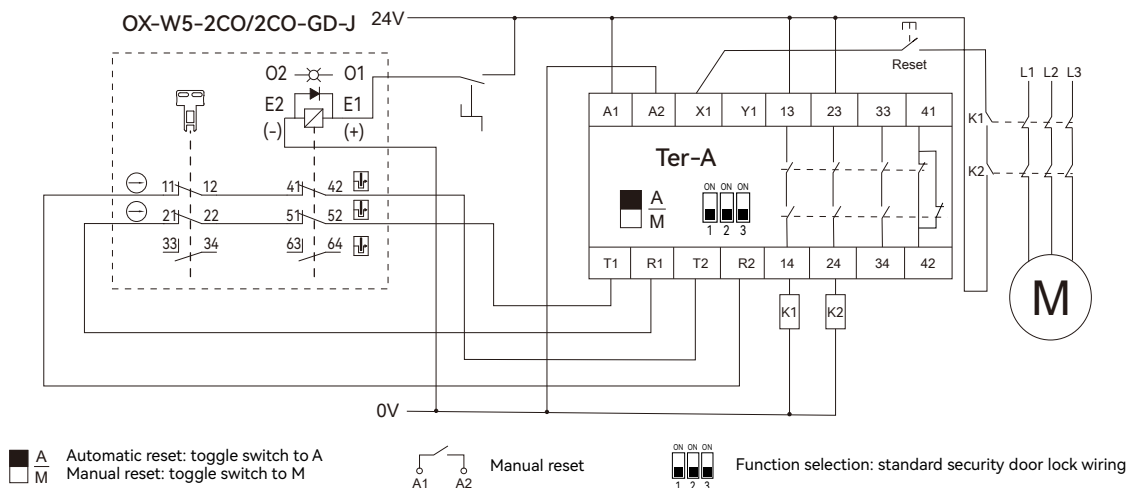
OX-W5-2CO/2CO-GD-J 24V

O2 O1
E2 E1
(-) (+)

11 12 41 42
21 22 51 52
33 34 63 64

Reset

L1 L2 L3

A1 A2 X1 Y1 13 23 33 41

Ter-A

A
M

ON ON ON
1 2 3

K1
K2

T1 R1 T2 R2 14 24 34 42

K1 K2

M

0V

A
M
Automatic reset: toggle switch to A
Manual reset: toggle switch to M

A1 A2
Manual reset

ON ON ON
1 2 3
Function selection: standard security door lock wiring